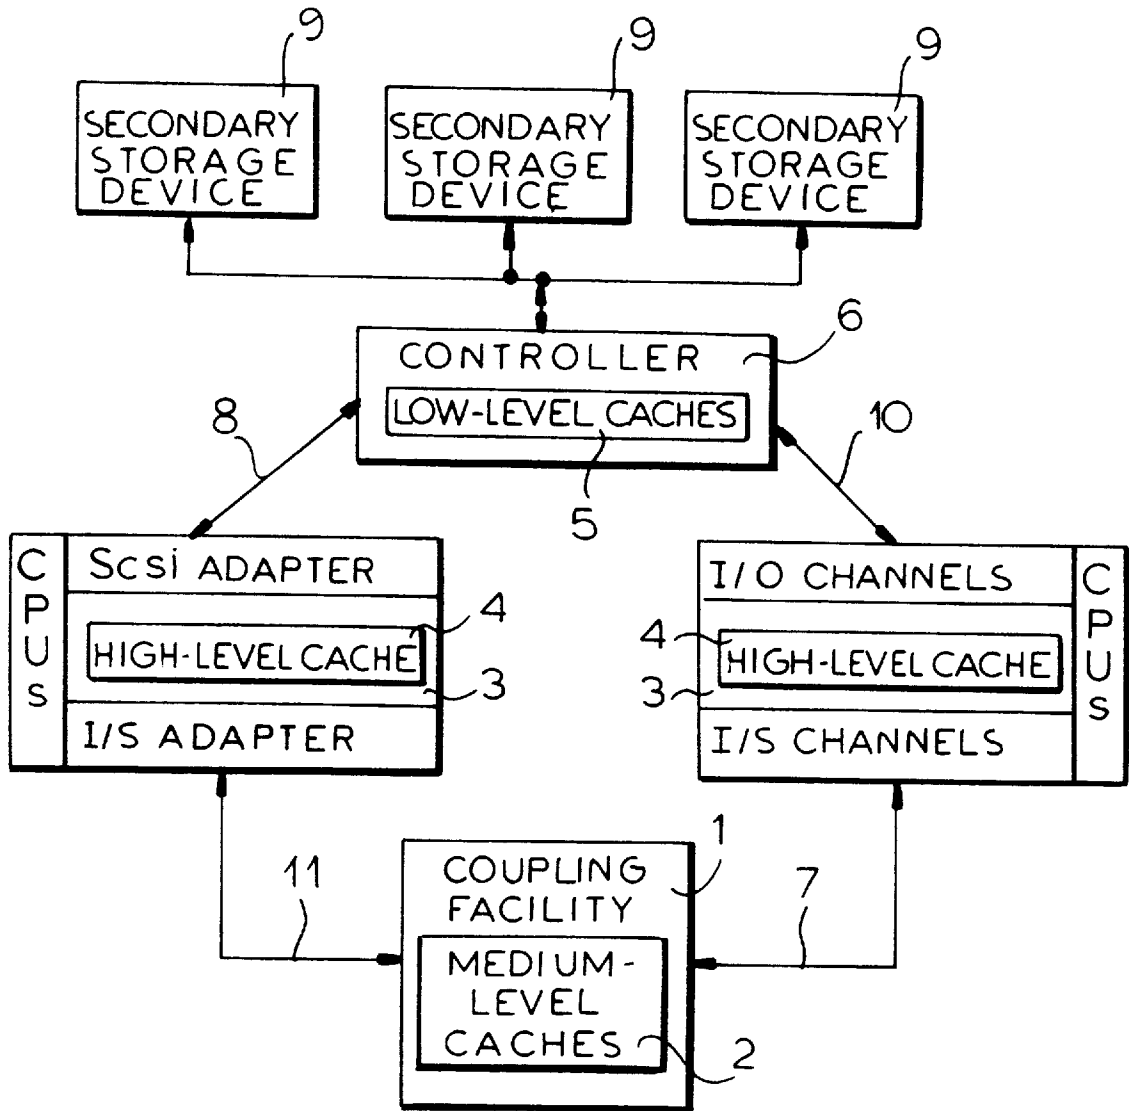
9
SECONDARY STORAGE DEVICE

9
SECONDARY STORAGE DEVICE

9
SECONDARY STORAGE DEVICE

CONTROLLER
6
LOW-LEVEL CACHES
5

8

10

CPUs
Scsi ADAPTER
HIGH-LEVEL CACHE
4
3
I/S ADAPTER

I/O CHANNELS
4
HIGH-LEVEL CACHE
3
I/S CHANNELS
CPUs

11

COUPLING FACILITY
1
MEDIUM-LEVEL CACHES
2

7